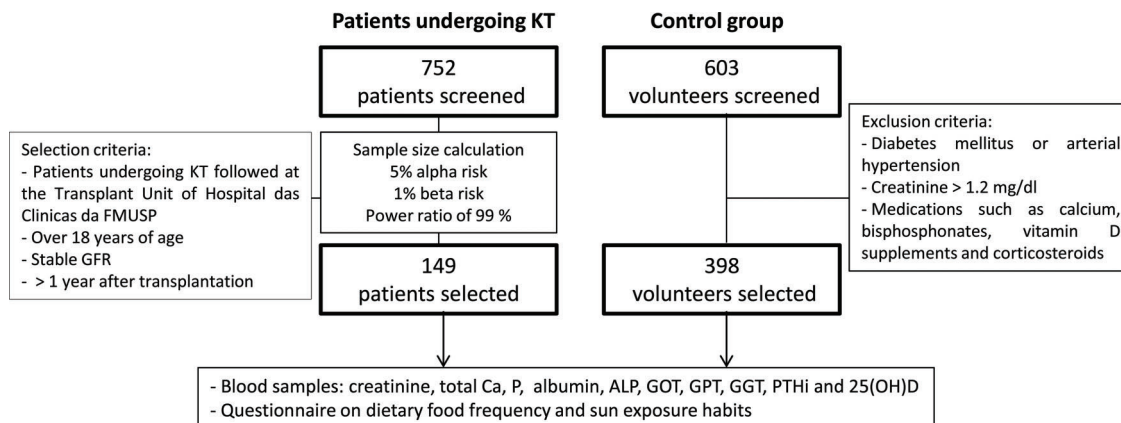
Patients undergoing KT

Control group

752
patients screened

603
volunteers screened

Selection criteria:
- Patients undergoing KT followed at the Transplant Unit of Hospital das Clinicas da FMUSP
- Over 18 years of age
- Stable GFR
- > 1 year after transplantation

Sample size calculation
5% alpha risk
1% beta risk
Power ratio of 99 %

Exclusion criteria:
- Diabetes mellitus or arterial hypertension
- Creatinine > 1.2 mg/dl
- Medications such as calcium, bisphosphonates, vitamin D supplements and corticosteroids

149
patients selected

398
volunteers selected

- Blood samples: creatinine, total Ca, P, albumin, ALP, GOT, GPT, GGT, PTHi and 25(OH)D
- Questionnaire on dietary food frequency and sun exposure habits